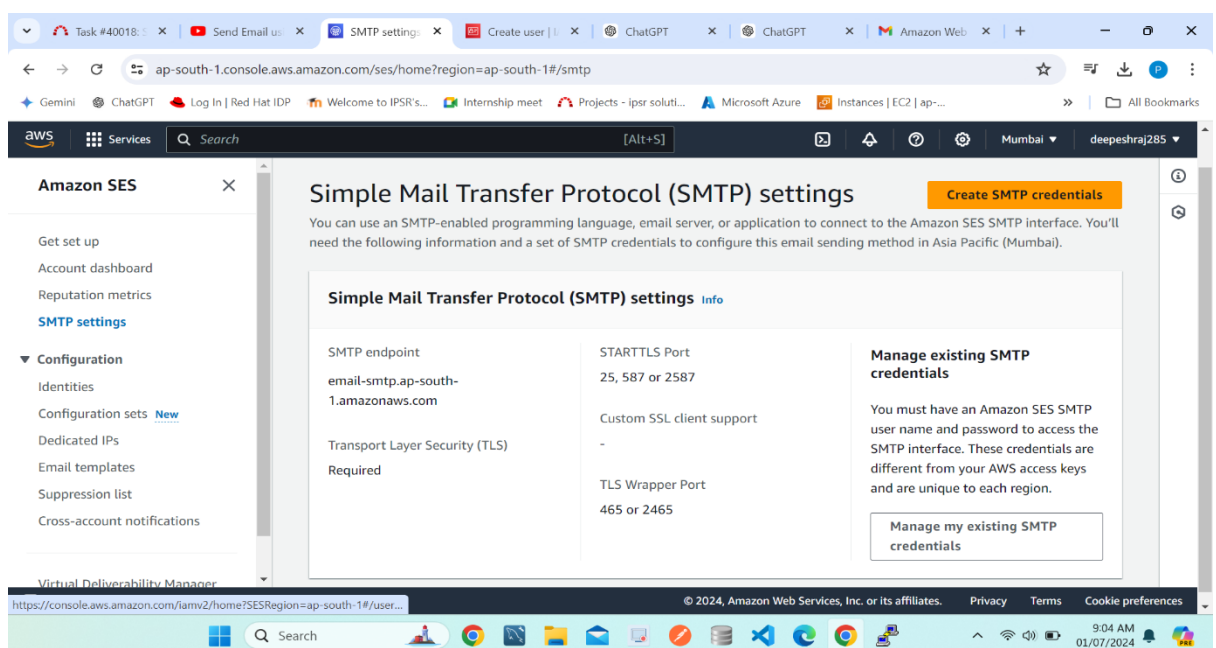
Task #40018: S ✕ | Send Email us ✕ | SMTP settings ✕ | Create user | I ✕ | ChatGPT ✕ | ChatGPT ✕ | Amazon Web ✕ | +

ap-south-1.console.aws.amazon.com/ses/home?region=ap-south-1#/smtp

Gemini | ChatGPT | Log In | Red Hat IDP | Welcome to IPSR's... | Internship meet | Projects - ipsr soluti... | Microsoft Azure | Instances | EC2 | ap-... | » | All Bookmarks

aws | Services | Search | [Alt+S] | Mumbai ▾ | deepeshraj285 ▾

Amazon SES ✕

Get set up
Account dashboard
Reputation metrics
SMTP settings

▼ Configuration
Identities
Configuration sets New
Dedicated IPs
Email templates
Suppression list
Cross-account notifications

Virtual Deliverability Manager

Simple Mail Transfer Protocol (SMTP) settings

Create SMTP credentials

You can use an SMTP-enabled programming language, email server, or application to connect to the Amazon SES SMTP interface. You'll need the following information and a set of SMTP credentials to configure this email sending method in Asia Pacific (Mumbai).

Simple Mail Transfer Protocol (SMTP) settings Info

SMTP endpoint
email-smtp.ap-south-1.amazonaws.com

Transport Layer Security (TLS)
Required

STARTTLS Port
25, 587 or 2587

Custom SSL client support
-

TLS Wrapper Port
465 or 2465

Manage existing SMTP credentials

You must have an Amazon SES SMTP user name and password to access the SMTP interface. These credentials are different from your AWS access keys and are unique to each region.

Manage my existing SMTP credentials

https://console.aws.amazon.com/iamv2/home?SESRegion=ap-south-1#/user...

© 2024, Amazon Web Services, Inc. or its affiliates. | Privacy | Terms | Cookie preferences

Search

9:04 AM
01/07/2024